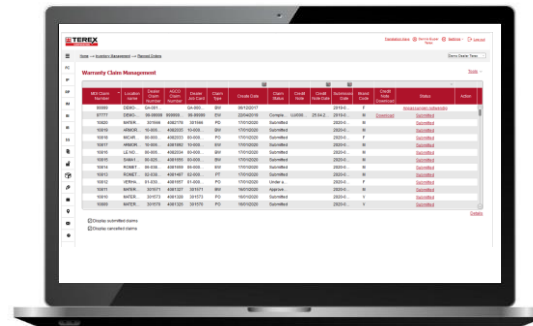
TEREX

Home → Inventory Management → Planned Orders

Warranty Claim Management

| MDI Claim Number | Location name | Dealer Claim Number | AGCO Claim Number | Dealer Job Card | Claim Type | Create Date | Claim Status | Credit Note | Credit Note Date | Submission Date | Model Code | Credit Note Download | Status | Action |
|---|---|---|---|---|---|---|---|---|---|---|---|---|---|---|
| 10000 | DEMO... | SA-001 | | SA-003 | BW | 05/12/2017 | Compa... | LU036... | 25.04.2... | 2019-0... | F | Download | Artifact | |
| 10017 | DEMO... | 00-00000 | 000000 | 00-00000 | EW | 22/04/2019 | Submitted | | | 2019-0... | M | | Submitted | |
| 10020 | WATER... | 331044 | 4382115 | 331044 | PO | 17/01/2020 | Submitted | | | 2020-0... | M | | Submitted | |
| 10016 | ARMOR... | 10-000... | 4382205 | 10-000... | SW | 17/01/2020 | Submitted | | | 2020-0... | F | | Submitted | |
| 10015 | RICHR... | 00-000... | 4382203 | 00-000... | PO | 17/01/2020 | Submitted | | | 2020-0... | F | | Submitted | |
| 10017 | ARMOR... | 10-000... | 4382216 | 10-000... | EW | 17/01/2020 | Submitted | | | 2020-0... | M | | Submitted | |
| 10012 | LE NO... | 00-000... | 4382204 | 00-000... | BW | 17/01/2020 | Submitted | | | 2020-0... | M | | Submitted | |
| 10015 | SHAH... | 00-000... | 4381855 | 00-000... | SW | 17/01/2020 | Submitted | | | 2020-0... | M | | Submitted | |
| 10014 | ROBET... | 00-000... | 4381856 | 00-000... | EW | 17/01/2020 | Submitted | | | 2020-0... | M | | Submitted | |
| 10013 | ROBET... | 00-000... | 4381857 | 00-000... | PT | 17/01/2020 | Submitted | | | 2020-0... | M | | Submitted | |
| 10012 | VERHA... | 01-000... | 4381057 | 01-000... | PO | 17/01/2020 | Under a... | | | 2020-0... | F | | Submitted | |
| 10011 | WATER... | 331071 | 4381327 | 331071 | BW | 16/01/2020 | Approve... | | | 2020-0... | M | | Submitted | |
| 10010 | WATER... | 331073 | 4381326 | 331073 | PO | 16/01/2020 | Submitted | | | 2020-0... | 1 | | Submitted | |
| 10009 | WATER... | 331070 | 4381325 | 331070 | PO | 16/01/2020 | Submitted | | | 2020-0... | 1 | | Submitted | |

Details

Display submitted claims
Display cancelled claims